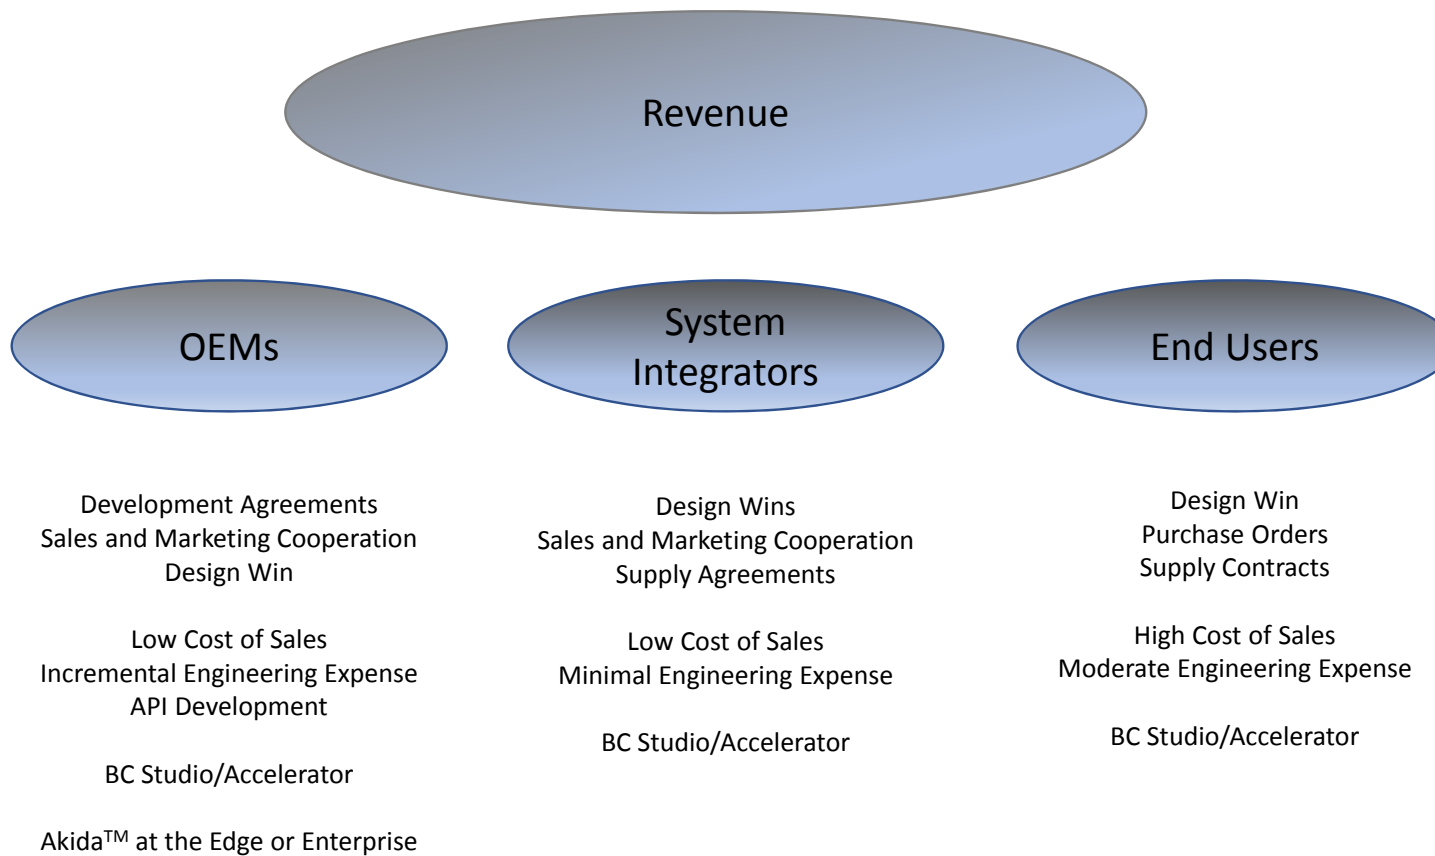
Revenue

OEMs

System Integrators

End Users

Development Agreements
Sales and Marketing Cooperation
Design Win

Low Cost of Sales
Incremental Engineering Expense
API Development

BC Studio/Accelerator

Akida$^{TM}$ at the Edge or Enterprise

Design Wins
Sales and Marketing Cooperation
Supply Agreements

Low Cost of Sales
Minimal Engineering Expense

BC Studio/Accelerator

Design Win
Purchase Orders
Supply Contracts

High Cost of Sales
Moderate Engineering Expense

BC Studio/Accelerator